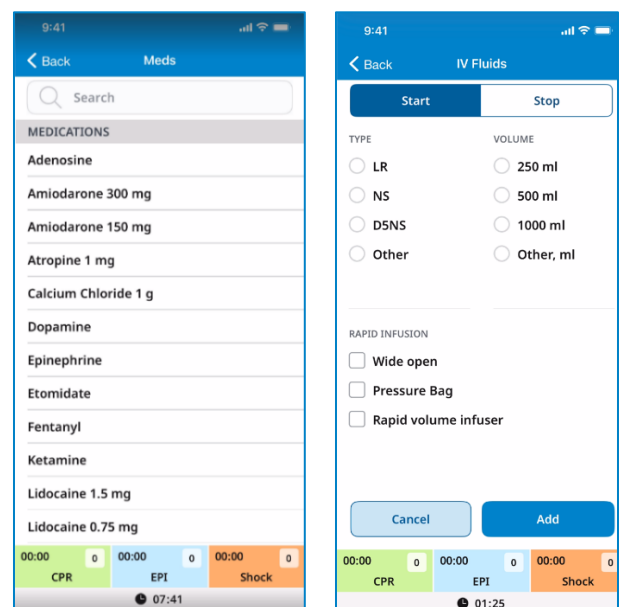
9:41

Back Meds

Search

MEDICATIONS

Adenosine

Amiodarone 300 mg

Amiodarone 150 mg

Atropine 1 mg

Calcium Chloride 1 g

Dopamine

Epinephrine

Etomidate

Fentanyl

Ketamine

Lidocaine 1.5 mg

Lidocaine 0.75 mg

| 00:00 0 CPR | 00:00 0 EPI | 00:00 0 Shock |
|---|---|---|

07:41

9:41

Back IV Fluids

Start Stop

TYPE

LR

NS

D5NS

Other

VOLUME

250 ml

500 ml

1000 ml

Other, ml

RAPID INFUSION

Wide open

Pressure Bag

Rapid volume infuser

Cancel Add

| 00:00 0 CPR | 00:00 0 EPI | 00:00 0 Shock |
|---|---|---|

01:25